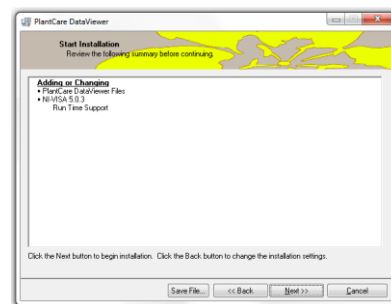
PlantCare DataViewer

Start Installation
Review the following summary before continuing.

Adding or Changing
• PlantCare DataViewer Files
• NI-VISA 5.0.3
Run Time Support

Click the Next button to begin installation. Click the Back button to change the installation settings.

Save File... << Back Next >> Cancel